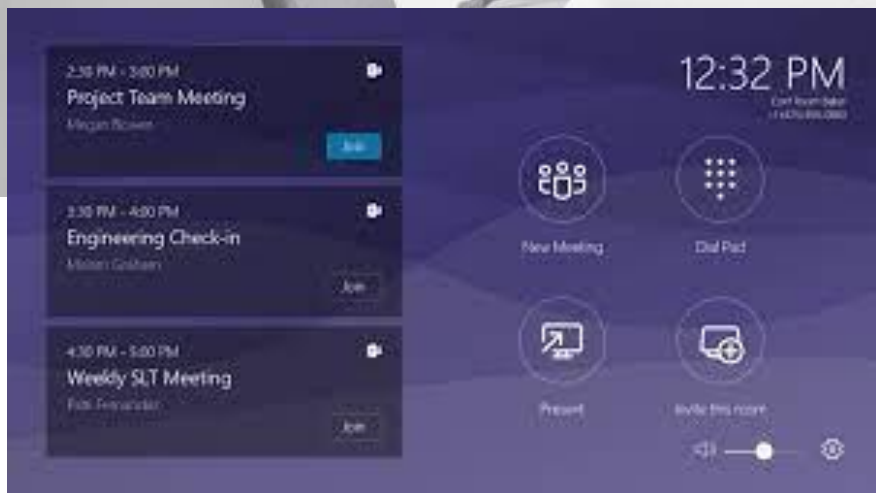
2:30 PM - 3:00 PM
Project Team Meeting
Megan Bowen
Join

3:30 PM - 4:00 PM
Engineering Check-in
Miriam Graham
Join

4:30 PM - 5:00 PM
Weekly SLT Meeting
Pati Fernandez
Join

12:32 PM
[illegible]
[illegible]

New Meeting
Dial Pad
Present
Invite this room